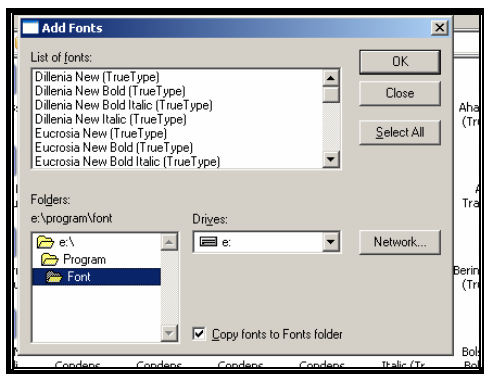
Add Fonts

List of fonts:
Dillenia New (TrueType)
Dillenia New Bold (TrueType)
Dillenia New Bold Italic (TrueType)
Dillenia New Italic (TrueType)
Eucrosia New (TrueType)
Eucrosia New Bold (TrueType)
Eucrosia New Bold Italic (TrueType)

OK
Close
Select All

Folders:
e:\program\font
e:\
Program
Font

Drives:
e:

Network...

Copy fonts to Fonts folder

Aha (Tr
Tra
Berin (Tr
Bol
Condens Condens Condens Condens Italic (Tr